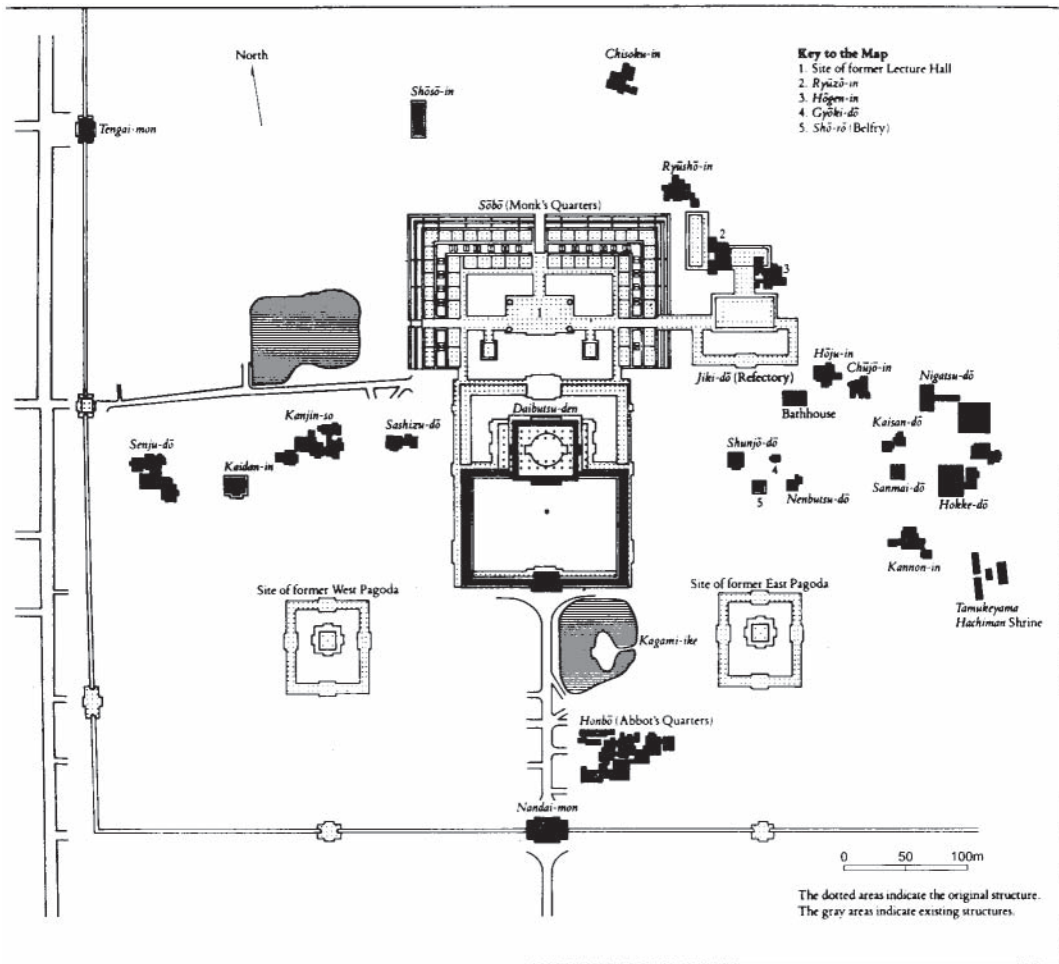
Key to the Map
1. Site of former Lecture Hall
2. Ryūzō-in
3. Hōgen-in
4. Gyōki-dō
5. Shō-rō (Belfry)

North

Chisoku-in

Shōsō-in

Tengai-mon

Ryūshō-in

Sōbō (Monk's Quarters)

1

2

3

Jiki-dō (Refectory)

Hōju-in

Chūjō-in

Nigatsu-dō

Bathhouse

Kanjin-so

Sashizu-dō

Daibutsu-den

Kaisan-dō

Senju-dō

Kaidan-in

Shunjō-dō

4

5

Nenbutsu-dō

Sanmai-dō

Hokke-dō

Kannon-in

Site of former West Pagoda

Site of former East Pagoda

Kagami-ike

Tamukeyama Hachiman Shrine

Honbō (Abbot's Quarters)

Nandai-mon

0 50 100m

The dotted areas indicate the original structure.
The gray areas indicate existing structures.